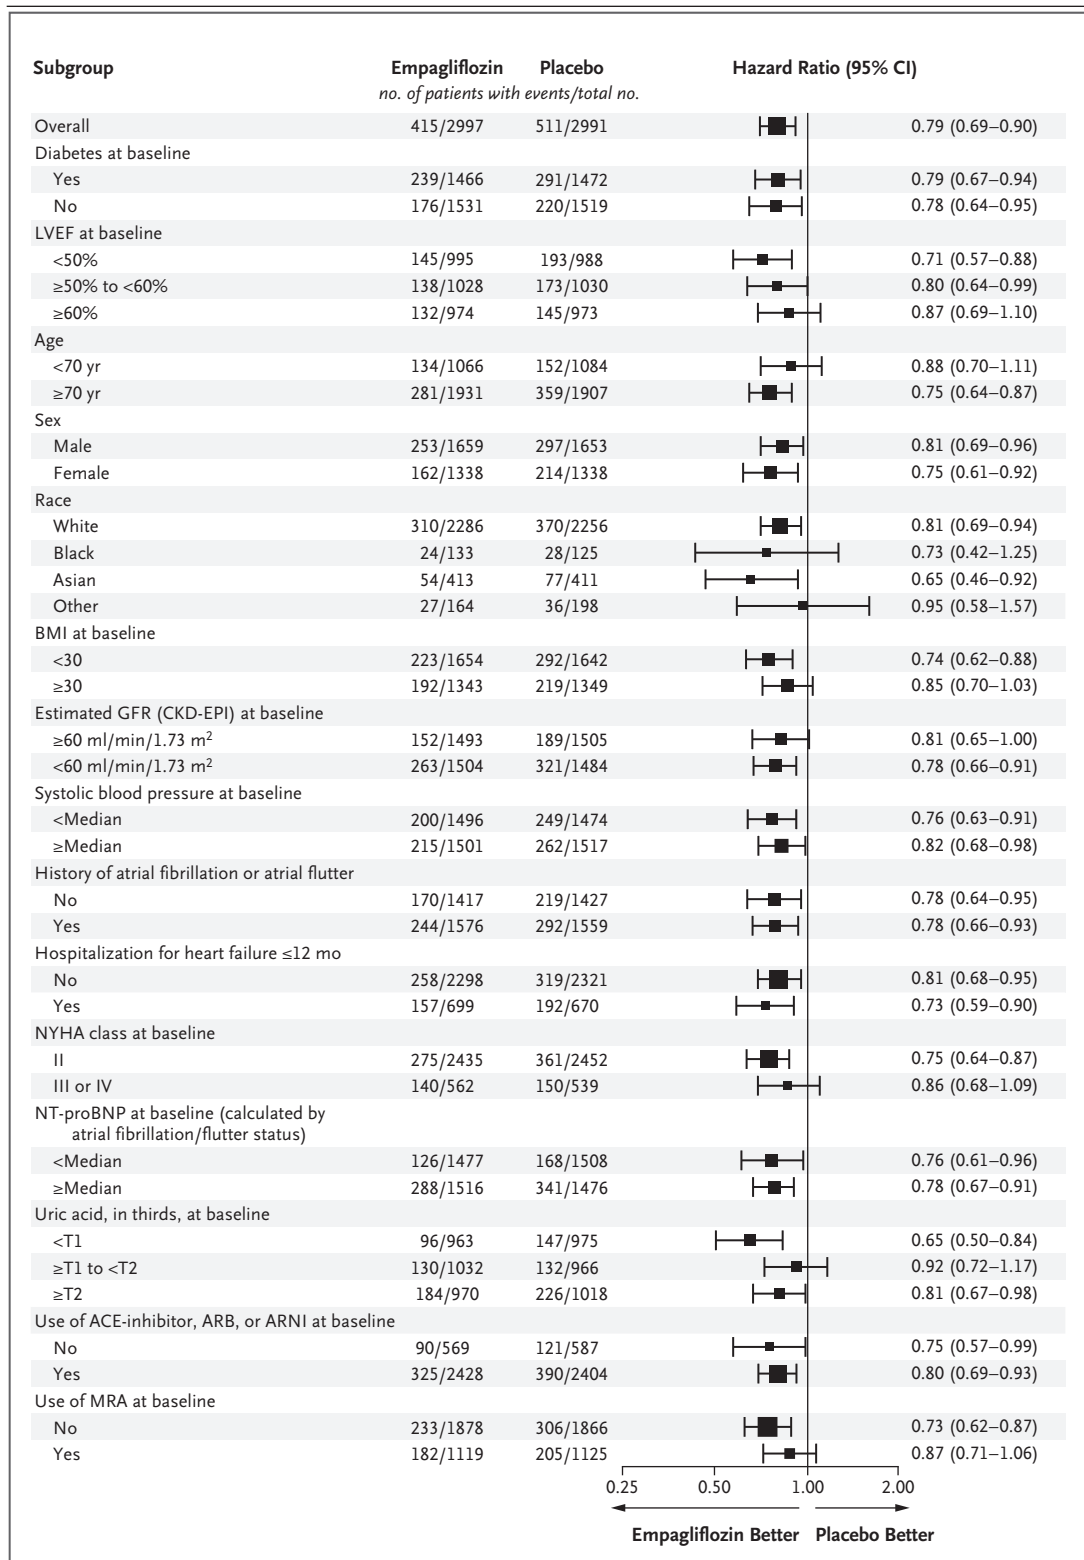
| Subgroup | Empagliflozin | Placebo | Hazard Ratio (95% CI) |
|---|---|---|---|
| | *no. of patients with events/total no.* | | |
| Overall | 415/2997 | 511/2991 | 0.79 (0.69–0.90) |
| Diabetes at baseline | | | |
| Yes | 239/1466 | 291/1472 | 0.79 (0.67–0.94) |
| No | 176/1531 | 220/1519 | 0.78 (0.64–0.95) |
| LVEF at baseline | | | |
| <50% | 145/995 | 193/988 | 0.71 (0.57–0.88) |
| ≥50% to <60% | 138/1028 | 173/1030 | 0.80 (0.64–0.99) |
| ≥60% | 132/974 | 145/973 | 0.87 (0.69–1.10) |
| Age | | | |
| <70 yr | 134/1066 | 152/1084 | 0.88 (0.70–1.11) |
| ≥70 yr | 281/1931 | 359/1907 | 0.75 (0.64–0.87) |
| Sex | | | |
| Male | 253/1659 | 297/1653 | 0.81 (0.69–0.96) |
| Female | 162/1338 | 214/1338 | 0.75 (0.61–0.92) |
| Race | | | |
| White | 310/2286 | 370/2256 | 0.81 (0.69–0.94) |
| Black | 24/133 | 28/125 | 0.73 (0.42–1.25) |
| Asian | 54/413 | 77/411 | 0.65 (0.46–0.92) |
| Other | 27/164 | 36/198 | 0.95 (0.58–1.57) |
| BMI at baseline | | | |
| <30 | 223/1654 | 292/1642 | 0.74 (0.62–0.88) |
| ≥30 | 192/1343 | 219/1349 | 0.85 (0.70–1.03) |
| Estimated GFR (CKD-EPI) at baseline | | | |
| ≥60 ml/min/1.73 $m^2$ | 152/1493 | 189/1505 | 0.81 (0.65–1.00) |
| <60 ml/min/1.73 $m^2$ | 263/1504 | 321/1484 | 0.78 (0.66–0.91) |
| Systolic blood pressure at baseline | | | |
| <Median | 200/1496 | 249/1474 | 0.76 (0.63–0.91) |
| ≥Median | 215/1501 | 262/1517 | 0.82 (0.68–0.98) |
| History of atrial fibrillation or atrial flutter | | | |
| No | 170/1417 | 219/1427 | 0.78 (0.64–0.95) |
| Yes | 244/1576 | 292/1559 | 0.78 (0.66–0.93) |
| Hospitalization for heart failure ≤12 mo | | | |
| No | 258/2298 | 319/2321 | 0.81 (0.68–0.95) |
| Yes | 157/699 | 192/670 | 0.73 (0.59–0.90) |
| NYHA class at baseline | | | |
| II | 275/2435 | 361/2452 | 0.75 (0.64–0.87) |
| III or IV | 140/562 | 150/539 | 0.86 (0.68–1.09) |
| NT-proBNP at baseline (calculated by atrial fibrillation/flutter status) | | | |
| <Median | 126/1477 | 168/1508 | 0.76 (0.61–0.96) |
| ≥Median | 288/1516 | 341/1476 | 0.78 (0.67–0.91) |
| Uric acid, in thirds, at baseline | | | |
| <T1 | 96/963 | 147/975 | 0.65 (0.50–0.84) |
| ≥T1 to <T2 | 130/1032 | 132/966 | 0.92 (0.72–1.17) |
| ≥T2 | 184/970 | 226/1018 | 0.81 (0.67–0.98) |
| Use of ACE-inhibitor, ARB, or ARNI at baseline | | | |
| No | 90/569 | 121/587 | 0.75 (0.57–0.99) |
| Yes | 325/2428 | 390/2404 | 0.80 (0.69–0.93) |
| Use of MRA at baseline | | | |
| No | 233/1878 | 306/1866 | 0.73 (0.62–0.87) |
| Yes | 182/1119 | 205/1125 | 0.87 (0.71–1.06) |

0.25 0.50 1.00 2.00

Empagliflozin Better Placebo Better